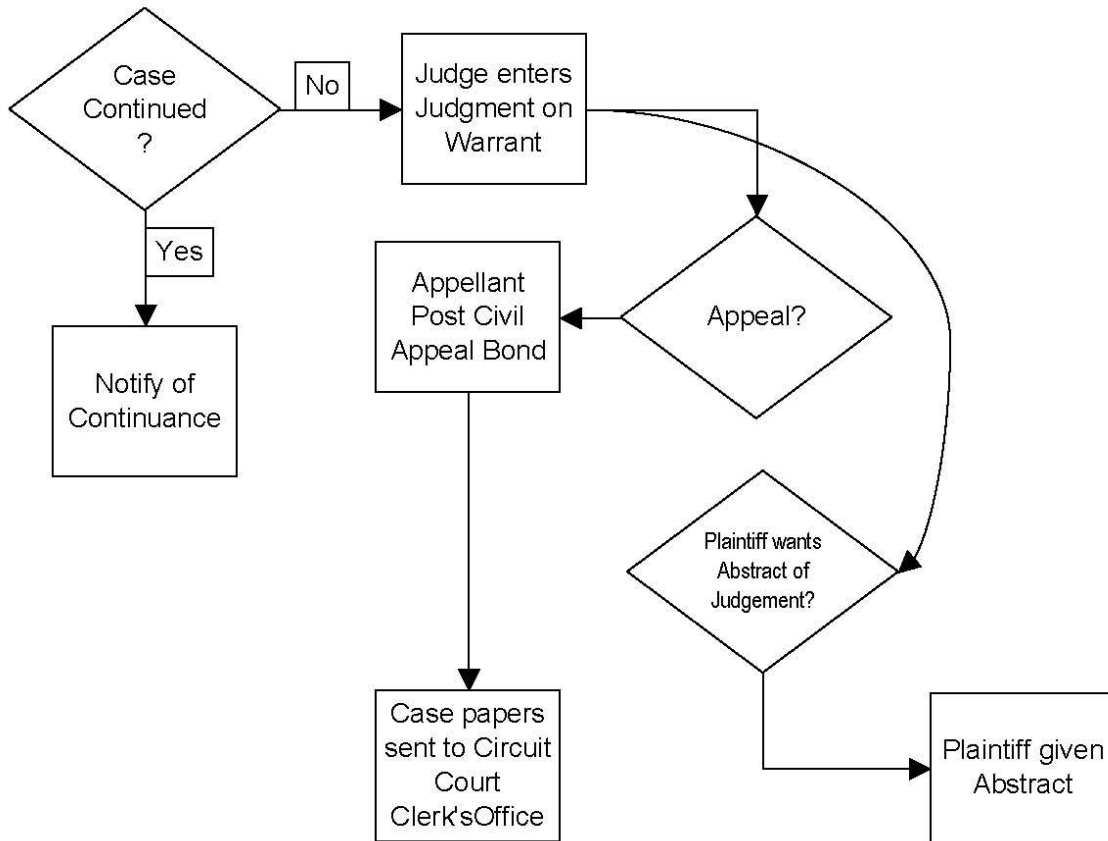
Case Continued ?

No

Judge enters Judgment on Warrant

Yes

Notify of Continuance

Appellant Post Civil Appeal Bond

Appeal?

Plaintiff wants Abstract of Judgement?

Case papers sent to Circuit Court Clerk'sOffice

Plaintiff given Abstract